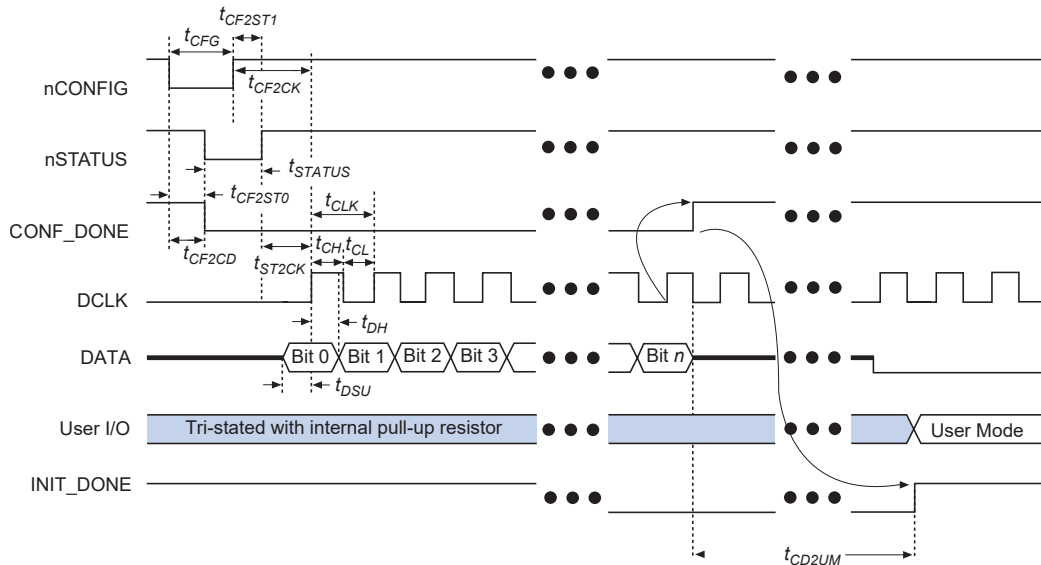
$t_{CF2ST1}$
$t_{CFG}$
nCONFIG
$t_{CF2CK}$
nSTATUS
$t_{STATUS}$
$t_{CF2ST0}$
$t_{CLK}$
CONF_DONE
$t_{CF2CD}$
$t_{ST2CK}$
$t_{CH}$
$t_{CL}$
DCLK
$t_{DH}$
DATA
Bit 0
Bit 1
Bit 2
Bit 3
Bit $n$
$t_{DSU}$
User I/O
Tri-stated with internal pull-up resistor
User Mode
INIT_DONE
$t_{CD2UM}$